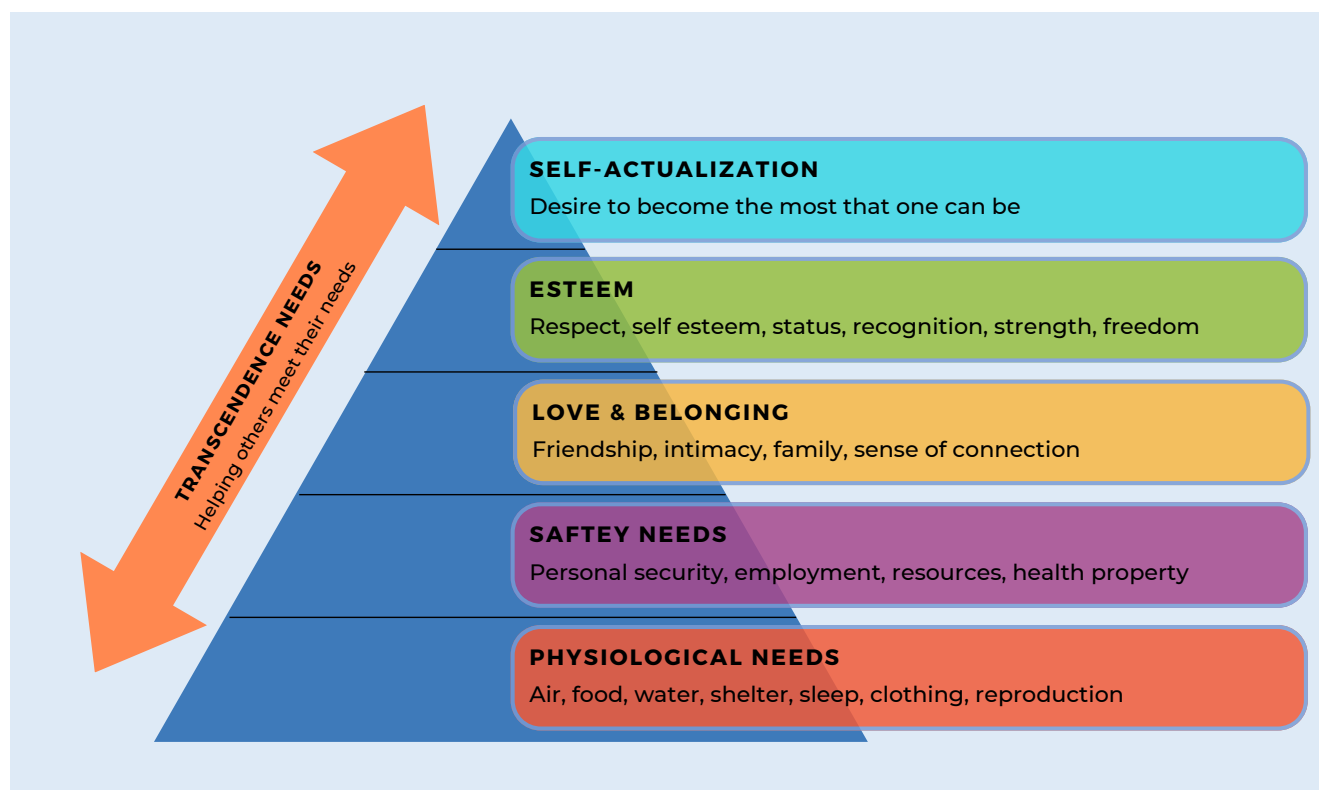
TRANSCENDENCE NEEDS
Helping others meet their needs

SELF-ACTUALIZATION
Desire to become the most that one can be

ESTEEM
Respect, self esteem, status, recognition, strength, freedom

LOVE & BELONGING
Friendship, intimacy, family, sense of connection

SAFTEY NEEDS
Personal security, employment, resources, health property

PHYSIOLOGICAL NEEDS
Air, food, water, shelter, sleep, clothing, reproduction